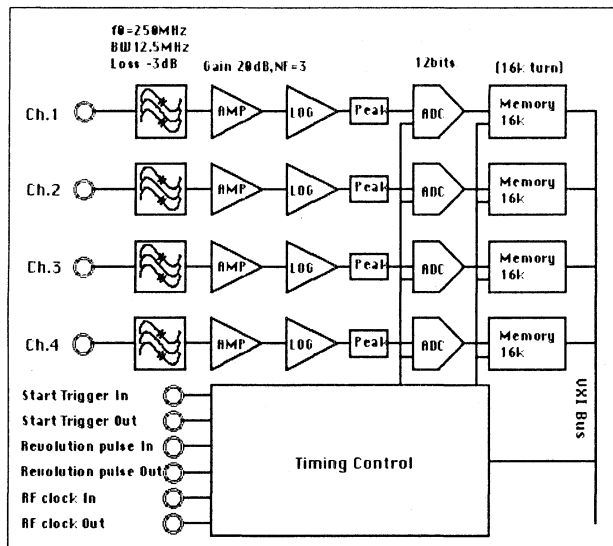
f0=250MHz
BW12.5MHz
Loss -3dB

Gain 20dB,NF=3

12bits

(16k turn)

Ch.1

AMP

LOG

Peak

ADC

Memory 16k

Ch.2

AMP

LOG

Peak

ADC

Memory 16k

Ch.3

AMP

LOG

Peak

ADC

Memory 16k

Ch.4

AMP

LOG

Peak

ADC

Memory 16k

Start Trigger In

Start Trigger Out

Revolution pulse In

Revolution pulse Out

RF clock In

RF clock Out

Timing Control

VXI Bus